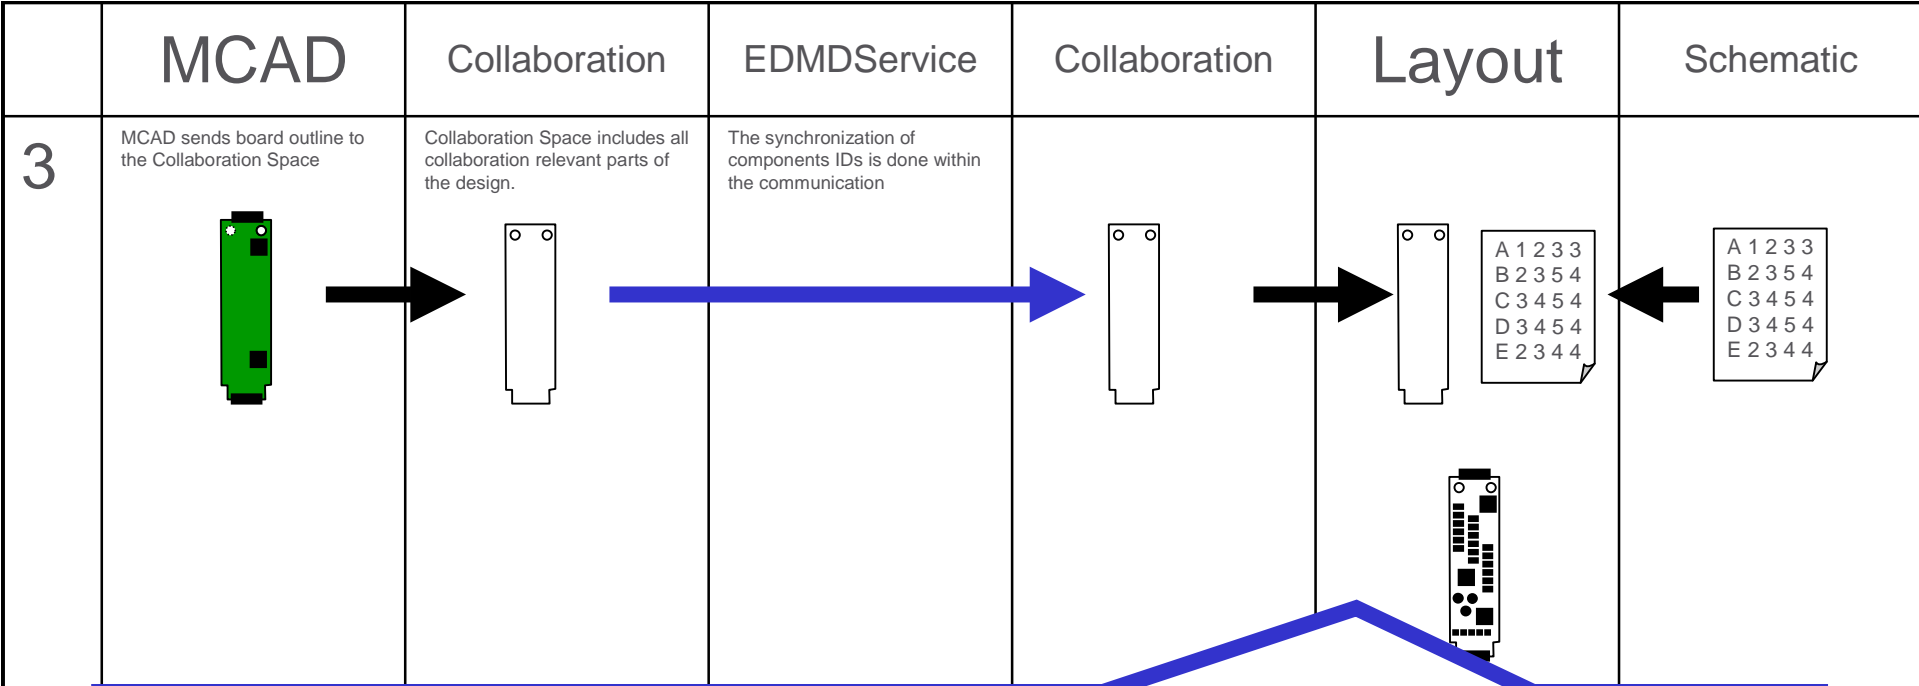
| | MCAD | Collaboration | EDMDService | Collaboration | Layout | Schematic |
|---|---|---|---|---|---|---|
| 3 | MCAD sends board outline to the Collaboration Space | Collaboration Space includes all collaboration relevant parts of the design. | The synchronization of components IDs is done within the communication | | A 1 2 3 3<br>B 2 3 5 4<br>C 3 4 5 4<br>D 3 4 5 4<br>E 2 3 4 4 | A 1 2 3 3<br>B 2 3 5 4<br>C 3 4 5 4<br>D 3 4 5 4<br>E 2 3 4 4 |